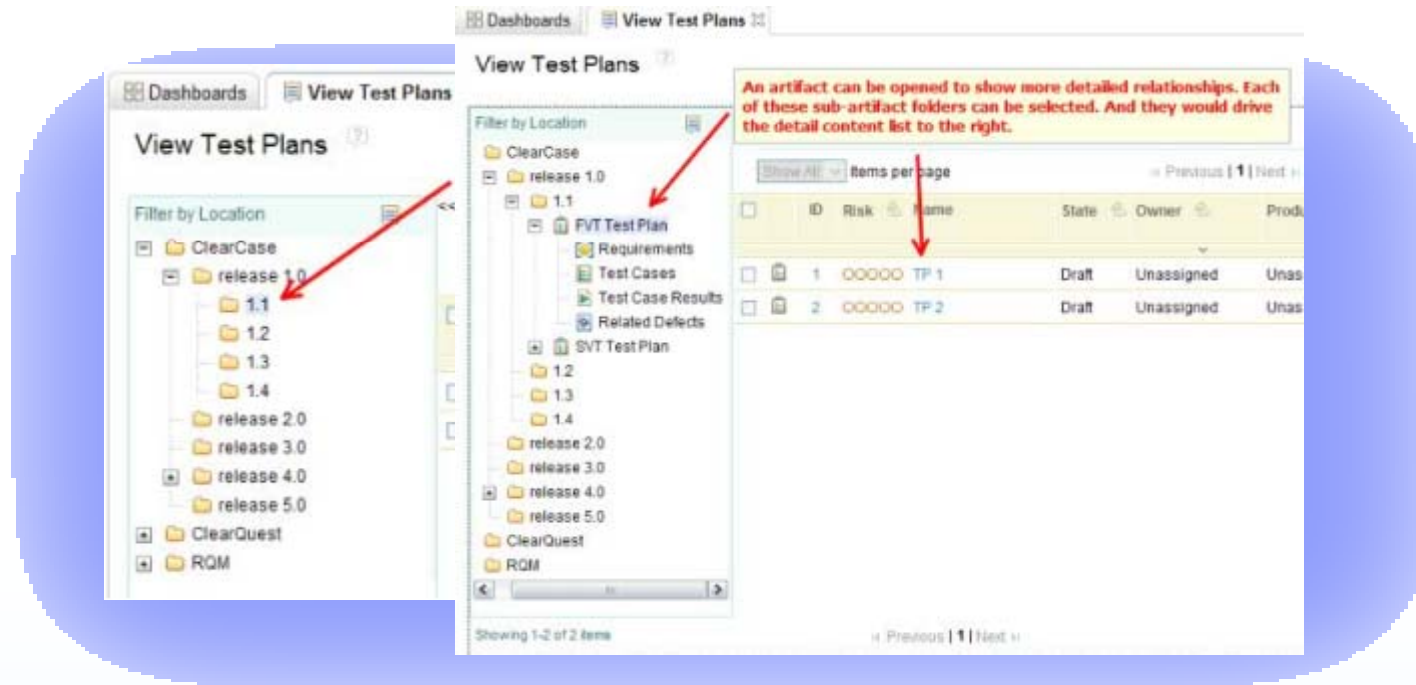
Dashboards | View Test Plans

View Test Plans

Filter by Location

ClearCase
release 1.0
1.1
1.2
1.3
1.4
release 2.0
release 3.0
release 4.0
release 5.0
ClearQuest
RQM

Dashboards | View Test Plans

View Test Plans

An artifact can be opened to show more detailed relationships. Each of these sub-artifact folders can be selected. And they would drive the detail content list to the right.

Filter by Location

ClearCase
release 1.0
1.1
FVT Test Plan
Requirements
Test Cases
Test Case Results
Related Defects
SVT Test Plan
1.2
1.3
1.4
release 2.0
release 3.0
release 4.0
release 5.0
ClearQuest
RQM

Show All | Items per page | Previous | 1 | Next

| | | ID | Risk | Name | State | Owner | Produ |
|---|---|---|---|---|---|---|---|
| | | 1 | OOOOO | TP 1 | Draft | Unassigned | Unas |
| | | 2 | OOOOO | TP 2 | Draft | Unassigned | Unas |

Showing 1-2 of 2 items

Previous | 1 | Next